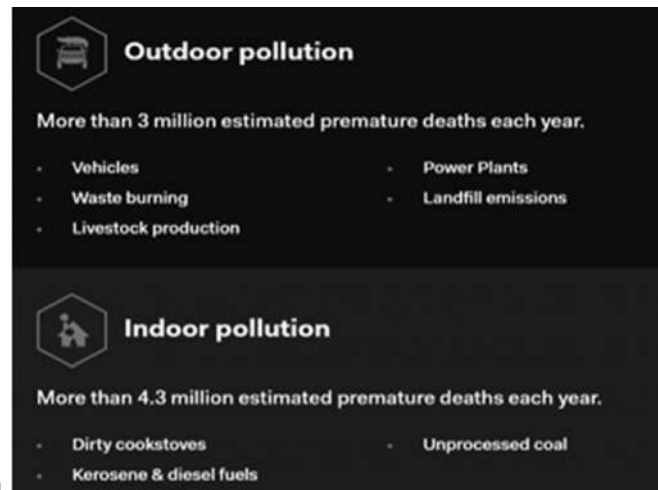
Outdoor pollution

More than 3 million estimated premature deaths each year.

- Vehicles
- Waste burning
- Livestock production
- Power Plants
- Landfill emissions

Indoor pollution

More than 4.3 million estimated premature deaths each year.

- Dirty cookstoves
- Kerosene & diesel fuels
- Unprocessed coal